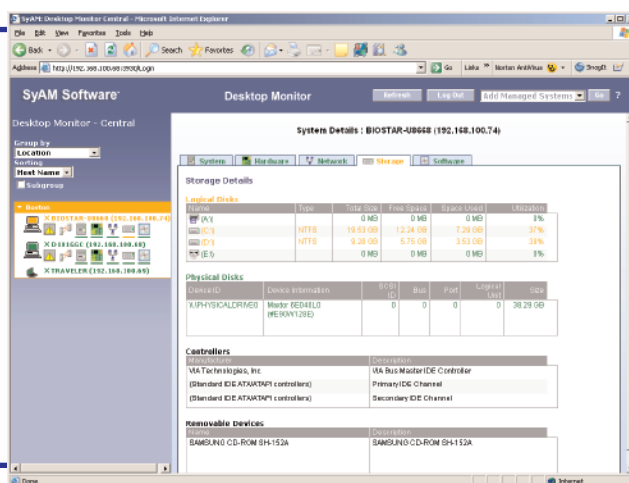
SyAM: Desktop Monitor Central - Microsoft Internet Explorer

File Edit View Favorites Tools Help

Back Search Favorites

Address http://192.168.100.68:3950/Login

Go Links Norton AntiVirus SnagIt

SyAM Software

Desktop Monitor

Refresh Log Out Add Managed Systems Go ?

Desktop Monitor - Central

Group by
Location
Sorting
Host Name
Subgroup

Boston
BIOSTAR-U8668 (192.168.100.74)
D1016GC (192.168.100.68)
TRAVELER (192.168.100.69)

System Details : BIOSTAR-U8668 (192.168.100.74)

System Hardware Network Storage Software

Storage Details

Logical Disks

| Name | Type | Total Size | Free Space | Space Used | Utilization |
|---|---|---|---|---|---|
| (A:\) | | 0 MB | 0 MB | 0 MB | 0% |
| (C:\) | NTFS | 19.53 GB | 12.24 GB | 7.29 GB | 37% |
| (D:\) | NTFS | 9.28 GB | 5.75 GB | 3.53 GB | 38% |
| (E:\) | | 0 MB | 0 MB | 0 MB | 0% |

Physical Disks

| DeviceID | Device Information | SCSI ID | Bus | Port | Logical Unit | Size |
|---|---|---|---|---|---|---|
| \\.\PHYSICALDRIVE0 | Maxtor 6E040L0 (NE90WY128E) | 0 | 0 | 0 | 0 | 38.29 GB |

Controllers

| Manufacturer | Description |
|---|---|
| VIA Technologies, Inc. | VIA Bus Master IDE Controller |
| (Standard IDE ATA/ATAPI controllers) | Primary IDE Channel |
| (Standard IDE ATA/ATAPI controllers) | Secondary IDE Channel |

Removable Devices

| Name | Description |
|---|---|
| SAMSUNG CD-ROM SH-152A | SAMSUNG CD-ROM SH-152A |

Done Internet